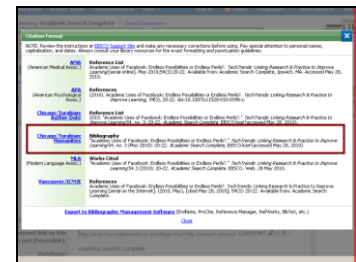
Academic Search Complete

Citation Format

NOTE: Review the instructions at EBSCO Support Site and make any necessary corrections before using. Pay special attention to personal names, capitalization, and dates. Always consult your library resources for the exact formatting and punctuation guidelines.

AMA (American Medical Assoc.)

Reference List
Academic Uses of Facebook: Endless Possibilities or Endless Perils?. TechTrends: Linking Research & Practice to Improve Learning [serial online]. May 2010;54(3):20-22. Available from: Academic Search Complete, Ipswich, MA. Accessed May 29, 2010.

APA (American Psychological Assoc.)

References
(2010). Academic Uses of Facebook: Endless Possibilities or Endless Perils?. TechTrends: Linking Research & Practice to Improve Learning, 54(3), 20-22. doi:10.1007/s11528-010-0390-x.

Chicago/Turabian: Author-Date

Reference List
Academic Uses of Facebook: Endless Possibilities or Endless Perils?. TechTrends: Linking Research & Practice to Improve Learning 54, no. 3: 20-22. Academic Search Complete, EBSCOhost (accessed May 29, 2010).

Chicago/Turabian: Humanities

Bibliography
"Academic Uses of Facebook: Endless Possibilities or Endless Perils?." TechTrends: Linking Research & Practice to Improve Learning 54, no. 3 (May 2010): 20-22. Academic Search Complete, EBSCOhost (accessed May 29, 2010).

MLA (Modern Language Assoc.)

Works Cited
"Academic Uses of Facebook: Endless Possibilities or Endless Perils?." TechTrends: Linking Research & Practice to Improve Learning 54.3 (2010): 20-22. Academic Search Complete. EBSCO. Web. 29 May 2010.

Vancouver/ICMJE

References
Academic Uses of Facebook: Endless Possibilities or Endless Perils?. TechTrends: Linking Research & Practice to Improve Learning [serial on the Internet]. (2010, May), [cited May 29, 2010]; 54(3): 20-22. Available from: Academic Search Complete.

Export to Bibliographic Management Software (EndNote, ProCite, Reference Manager, RefWorks, BibTeX, etc.)

Close

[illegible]
Academic Search Complete